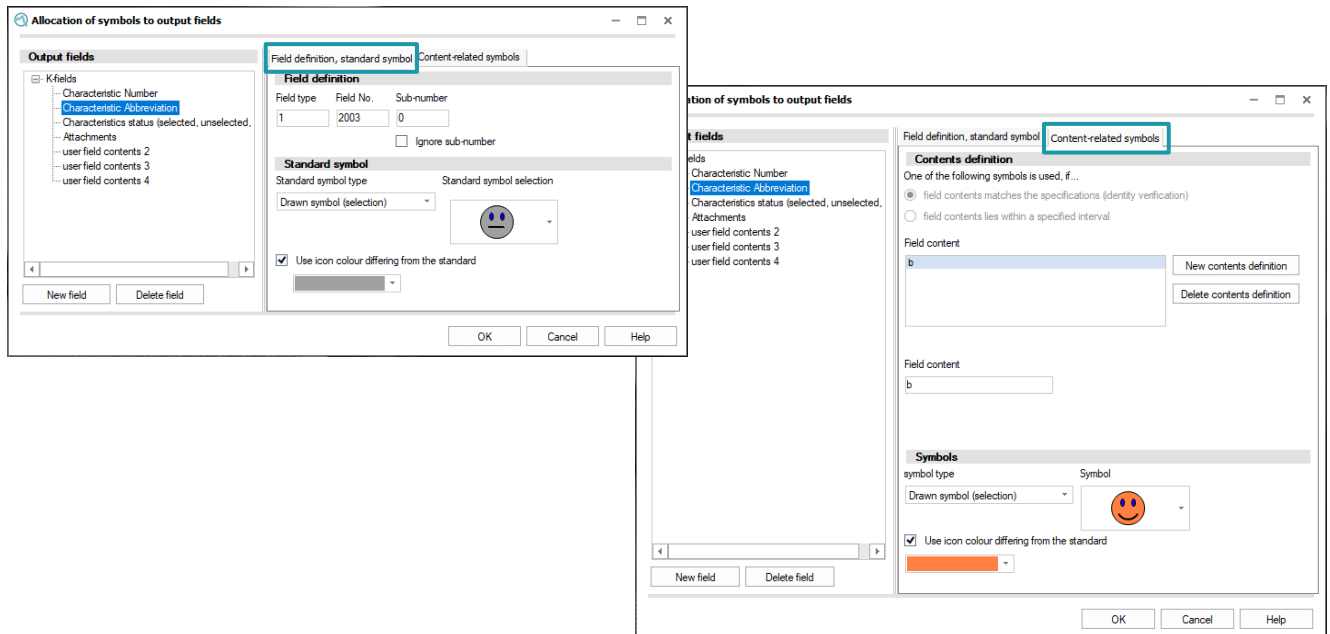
Allocation of symbols to output fields

Output fields

K-fields
Characteristic Number
Characteristic Abbreviation
Characteristics status (selected, unselected,
Attachments
user field contents 2
user field contents 3
user field contents 4

New field
Delete field

Field definition, standard symbol
Content-related symbols

Field definition
Field type
Field No.
Sub-number
1
2003
0
Ignore sub-number

Standard symbol
Standard symbol type
Standard symbol selection
Drawn symbol (selection)

Use icon colour differing from the standard

OK
Cancel
Help

ation of symbols to output fields

t fields

elds
Characteristic Number
Characteristic Abbreviation
Characteristics status (selected, unselected,
Attachments
user field contents 2
user field contents 3
user field contents 4

New field
Delete field

Field definition, standard symbol
Content-related symbols

Contents definition
One of the following symbols is used, if...
field contents matches the specifications (identity verification)
field contents lies within a specified interval

Field content
b
New contents definition
Delete contents definition

Field content
b

Symbols
symbol type
Symbol
Drawn symbol (selection)

Use icon colour differing from the standard

OK
Cancel
Help